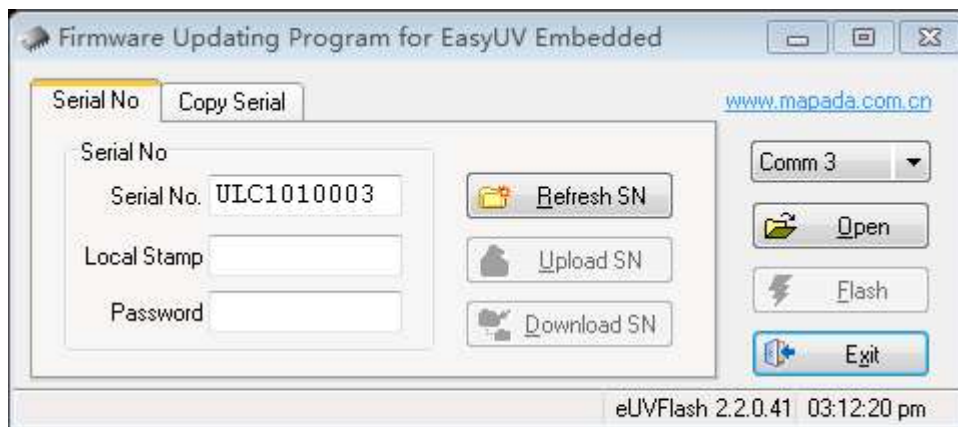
Firmware Updating Program for EasyUV Embedded

Serial No | Copy Serial

www.mapada.com.cn

Serial No

Serial No. ULC1010003

Local Stamp

Password

Refresh SN

Upload SN

Download SN

Comm 3

Open

Flash

Exit

eUVFlash 2.2.0.41 03:12:20 pm